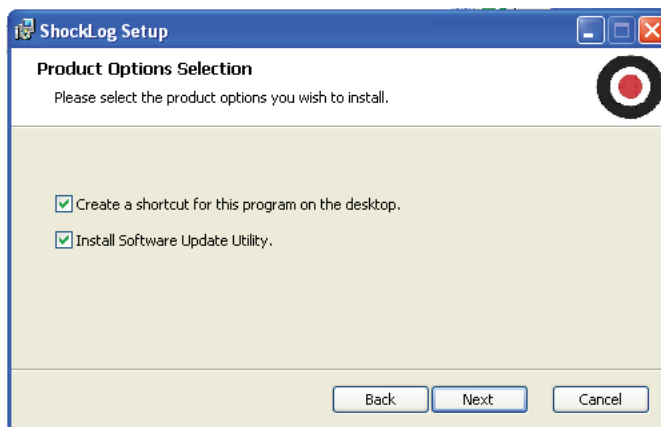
ShockLog Setup

Product Options Selection

Please select the product options you wish to install.

Create a shortcut for this program on the desktop.

Install Software Update Utility.

Back Next Cancel